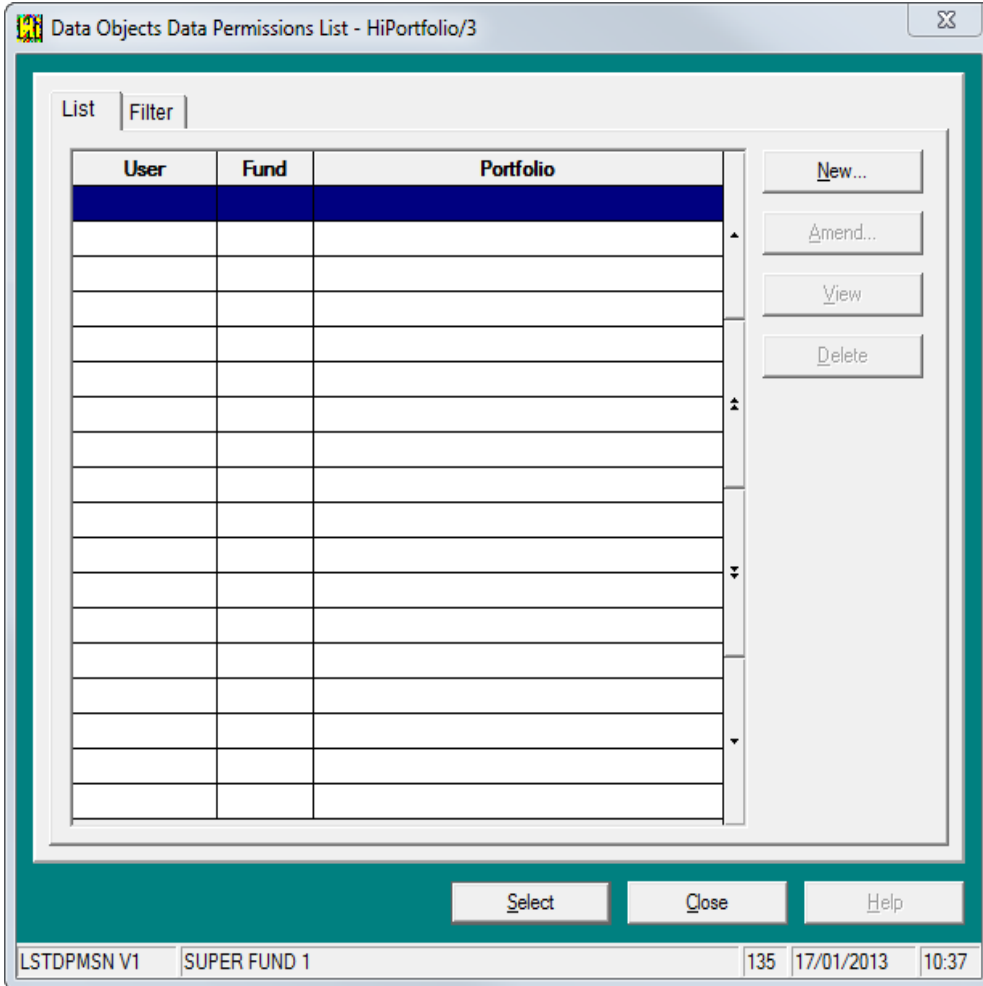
Data Objects Data Permissions List - HiPortfolio/3

List | Filter

| User | Fund | Portfolio |
|---|---|---|
| | | |

New...
Amend...
View
Delete

Select
Close
Help

LSTDPMSN V1 | SUPER FUND 1 | 135 | 17/01/2013 | 10:37